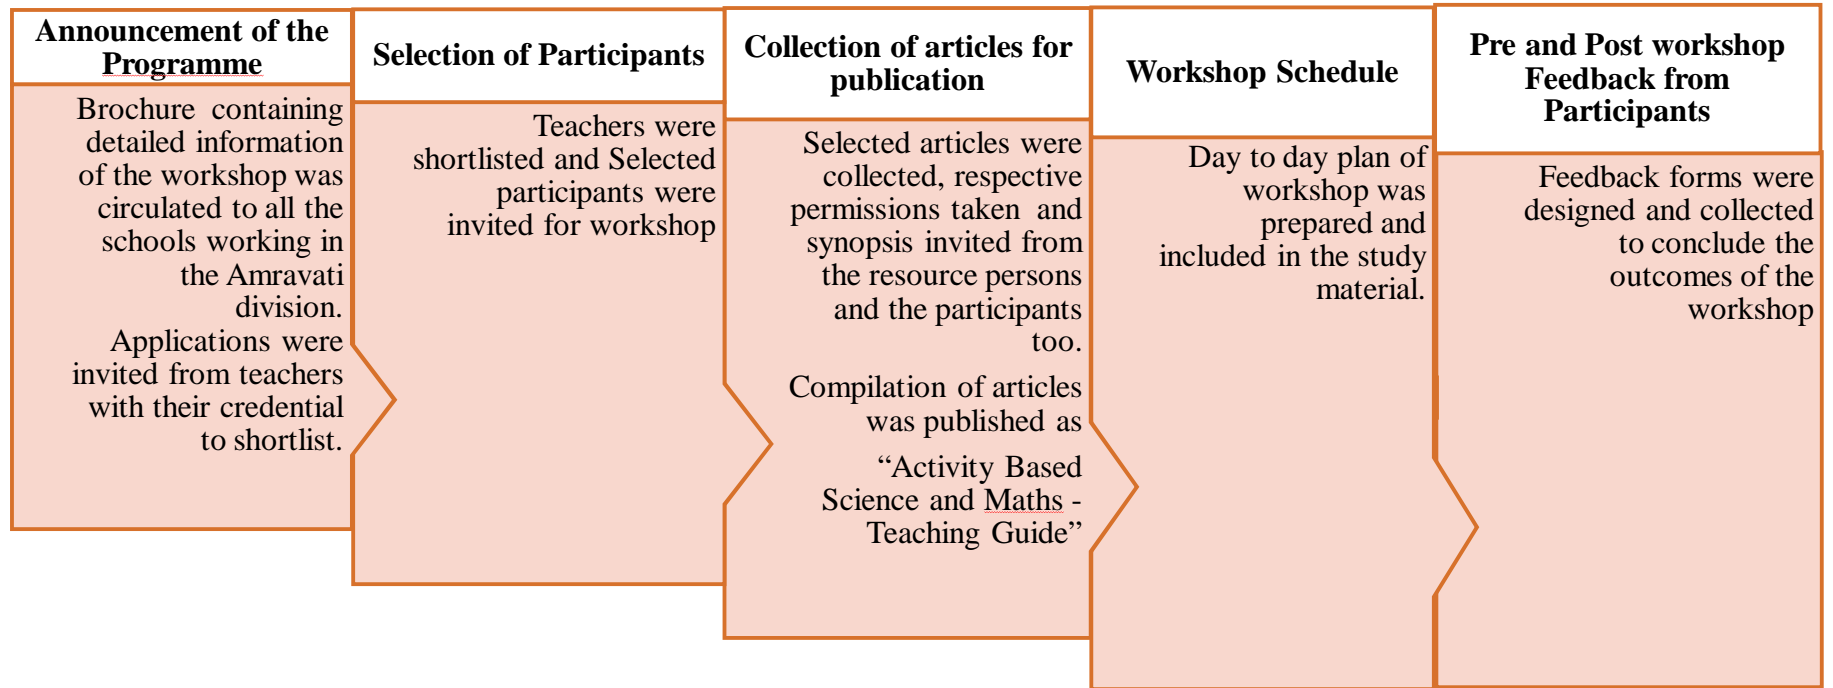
Announcement of the Programme

Brochure containing detailed information of the workshop was circulated to all the schools working in the Amravati division.

Applications were invited from teachers with their credential to shortlist.

Selection of Participants

Teachers were shortlisted and Selected participants were invited for workshop

Collection of articles for publication

Selected articles were collected, respective permissions taken and synopsis invited from the resource persons and the participants too.

Compilation of articles was published as

“Activity Based Science and Maths - Teaching Guide”

Workshop Schedule

Day to day plan of workshop was prepared and included in the study material.

Pre and Post workshop Feedback from Participants

Feedback forms were designed and collected to conclude the outcomes of the workshop